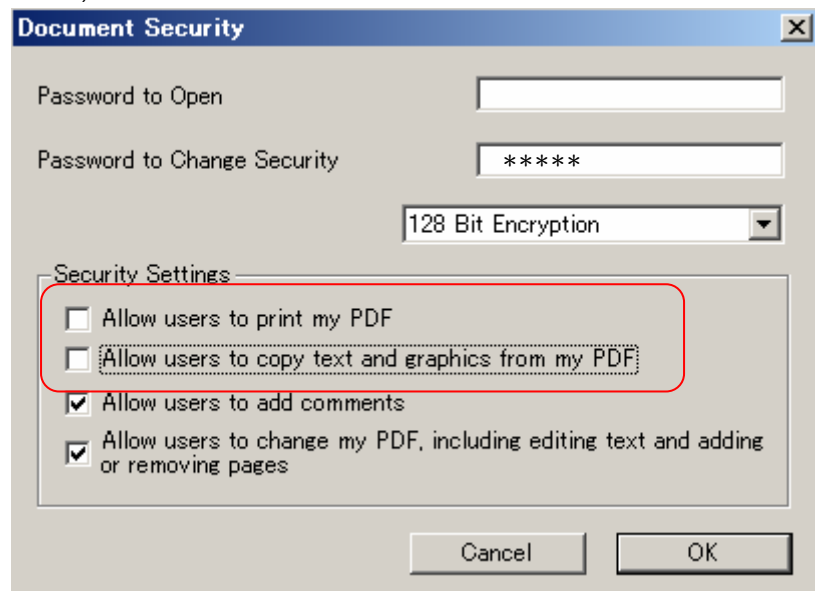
Document Security

Password to Open

Password to Change Security *****

128 Bit Encryption

Security Settings

Allow users to print my PDF

Allow users to copy text and graphics from my PDF

Allow users to add comments

Allow users to change my PDF, including editing text and adding or removing pages

Cancel

OK